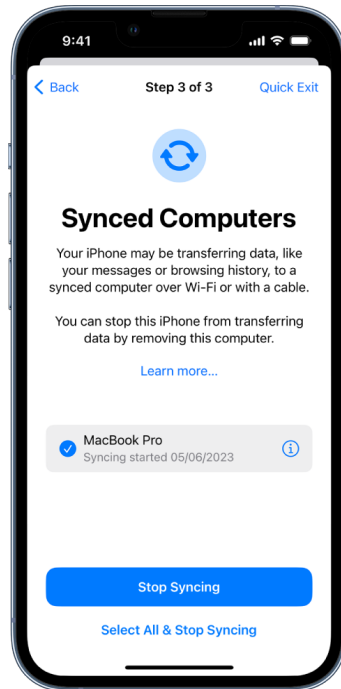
9:41

Back
Step 3 of 3
Quick Exit

Synced Computers

Your iPhone may be transferring data, like your messages or browsing history, to a synced computer over Wi-Fi or with a cable.

You can stop this iPhone from transferring data by removing this computer.

Learn more...

MacBook Pro
Syncing started 05/06/2023

Stop Syncing

Select All & Stop Syncing